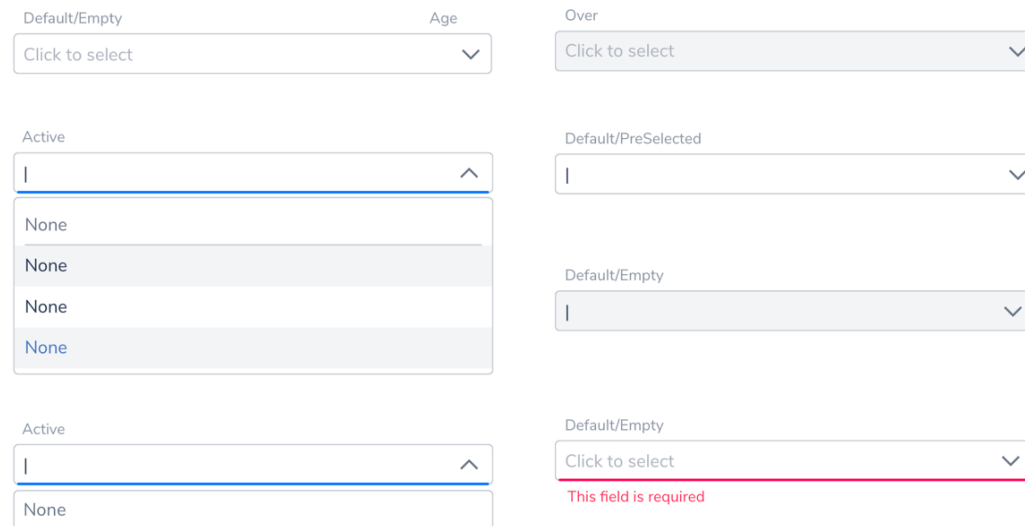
Default/Empty

Age

Click to select

Over

Click to select

Active

|

None

None

None

None

Default/PreSelected

|

Default/Empty

|

Active

|

None

Default/Empty

Click to select

This field is required